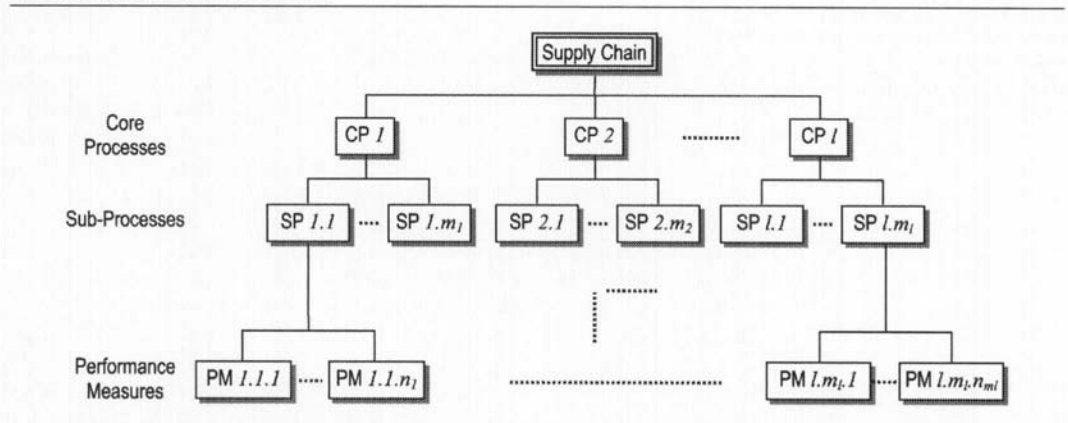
Supply Chain

Core Processes

CP $1$

CP $2$

CP $l$

Sub-Processes

SP $1.1$

SP $1.m_1$

SP $2.1$

SP $2.m_2$

SP $l.1$

SP $l.m_l$

Performance Measures

PM $1.1.1$

PM $1.1.n_1$

PM $l.m_l.1$

PM $l.m_l.n_{ml}$